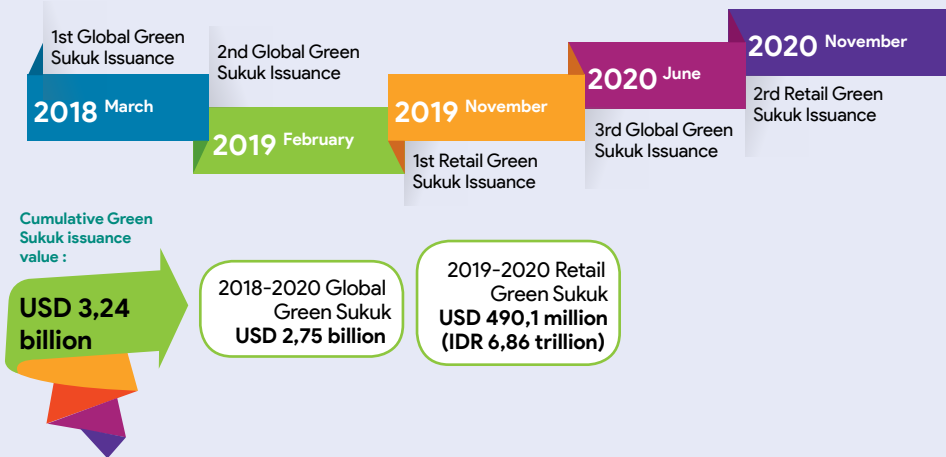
1st Global Green Sukuk Issuance

2018 March

2nd Global Green Sukuk Issuance

2019 February

2019 November

1st Retail Green Sukuk Issuance

2020 June

3rd Global Green Sukuk Issuance

2020 November

2nd Retail Green Sukuk Issuance

Cumulative Green Sukuk issuance value :

USD 3,24 billion

2018-2020 Global Green Sukuk
USD 2,75 billion

2019-2020 Retail Green Sukuk
USD 490,1 million
(IDR 6,86 trillion)